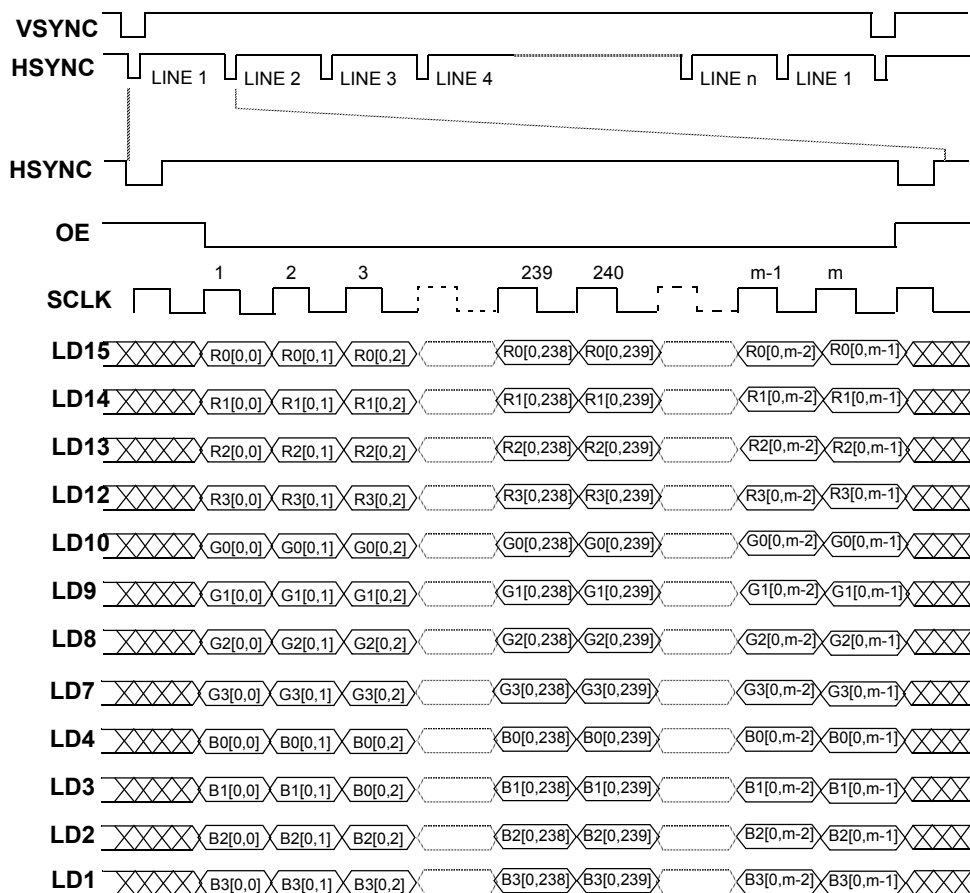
VSYNC
HSYNC
LINE 1 LINE 2 LINE 3 LINE 4 LINE n LINE 1
HSYNC
OE
1 2 3 239 240 m-1 m
SCLK
LD15 R0[0,0] R0[0,1] R0[0,2] R0[0,238] R0[0,239] R0[0,m-2] R0[0,m-1]
LD14 R1[0,0] R1[0,1] R1[0,2] R1[0,238] R1[0,239] R1[0,m-2] R1[0,m-1]
LD13 R2[0,0] R2[0,1] R2[0,2] R2[0,238] R2[0,239] R2[0,m-2] R2[0,m-1]
LD12 R3[0,0] R3[0,1] R3[0,2] R3[0,238] R3[0,239] R3[0,m-2] R3[0,m-1]
LD10 G0[0,0] G0[0,1] G0[0,2] G0[0,238] G0[0,239] G0[0,m-2] G0[0,m-1]
LD9 G1[0,0] G1[0,1] G1[0,2] G1[0,238] G1[0,239] G1[0,m-2] G1[0,m-1]
LD8 G2[0,0] G2[0,1] G2[0,2] G2[0,238] G2[0,239] G2[0,m-2] G2[0,m-1]
LD7 G3[0,0] G3[0,1] G3[0,2] G3[0,238] G3[0,239] G3[0,m-2] G3[0,m-1]
LD4 B0[0,0] B0[0,1] B0[0,2] B0[0,238] B0[0,239] B0[0,m-2] B0[0,m-1]
LD3 B1[0,0] B1[0,1] B0[0,2] B1[0,238] B1[0,239] B1[0,m-2] B1[0,m-1]
LD2 B2[0,0] B2[0,1] B2[0,2] B2[0,238] B2[0,239] B2[0,m-2] B2[0,m-1]
LD1 B3[0,0] B3[0,1] B3[0,2] B3[0,238] B3[0,239] B3[0,m-2] B3[0,m-1]